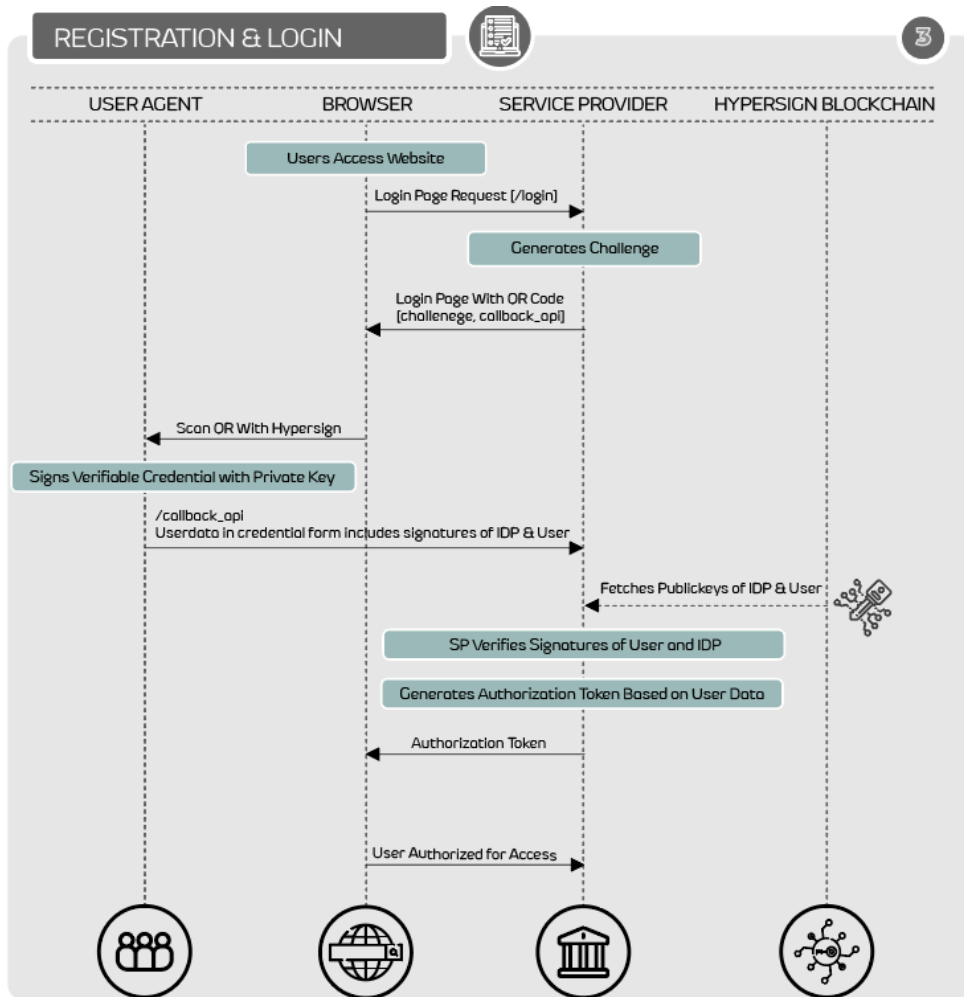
REGISTRATION & LOGIN

3

USER AGENT

BROWSER

SERVICE PROVIDER

HYPERSIGN BLOCKCHAIN

Users Access Website

Login Page Request [/login]

Generates Challenge

Login Page With QR Code [challenege, callback_api]

Scan QR With Hypersign

Signs Verifiable Credential with Private Key

/callback_api
Userdata in credential form includes signatures of IDP & User

Fetches Publickeys of IDP & User

SP Verifies Signatures of User and IDP

Generates Authorization Token Based on User Data

Authorization Token

User Authorized for Access